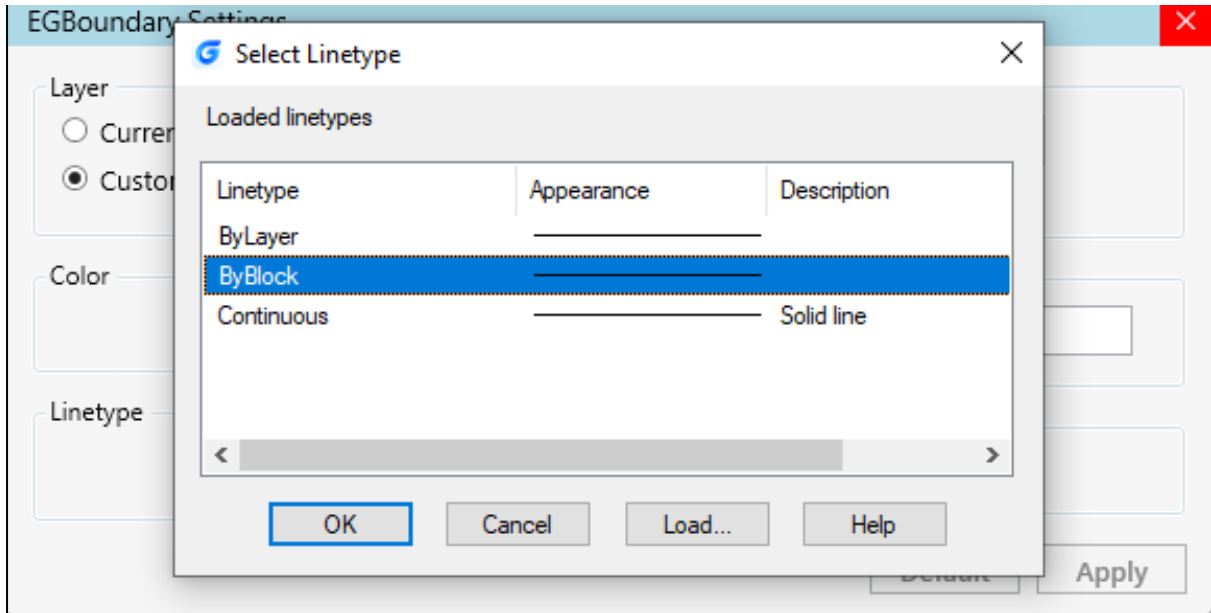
EGBoundary Settings

Layer
Curren
Custo

Color

Linetype

Select Linetype

Loaded linetypes

| Linetype | Appearance | Description |
|---|---|---|
| ByLayer | | |
| ByBlock | | |
| Continuous | | Solid line |

OK  Cancel  Load...  Help

Default  Apply